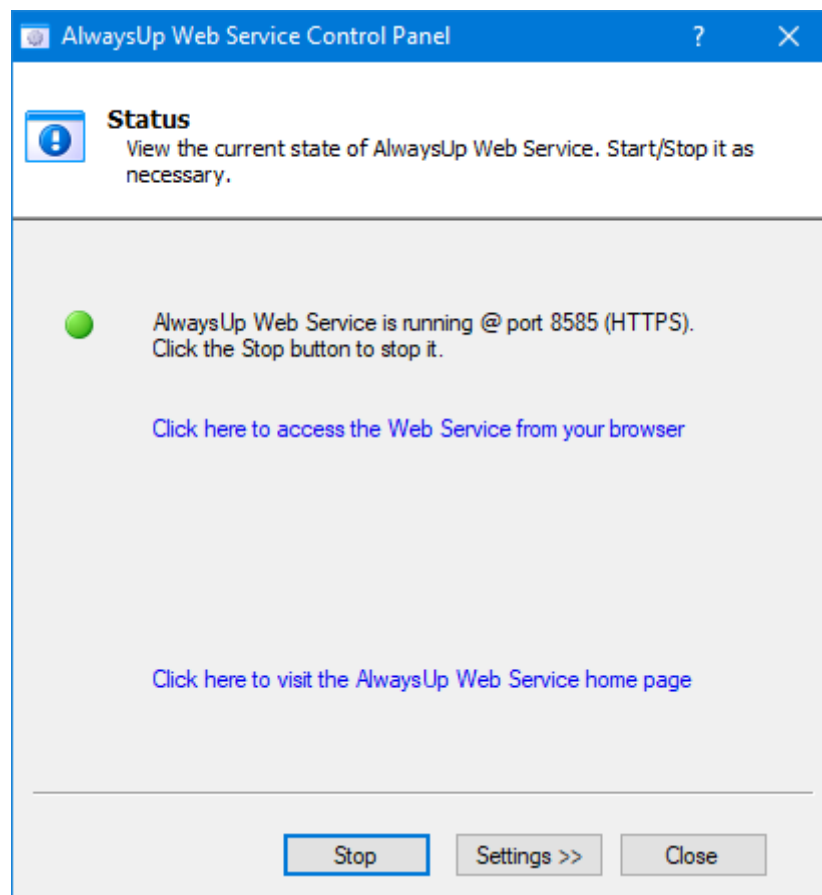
AlwaysUp Web Service Control Panel

?

Status

View the current state of AlwaysUp Web Service. Start/Stop it as necessary.

AlwaysUp Web Service is running @ port 8585 (HTTPS).
Click the Stop button to stop it.

Click here to access the Web Service from your browser

Click here to visit the AlwaysUp Web Service home page

Stop

Settings >>

Close